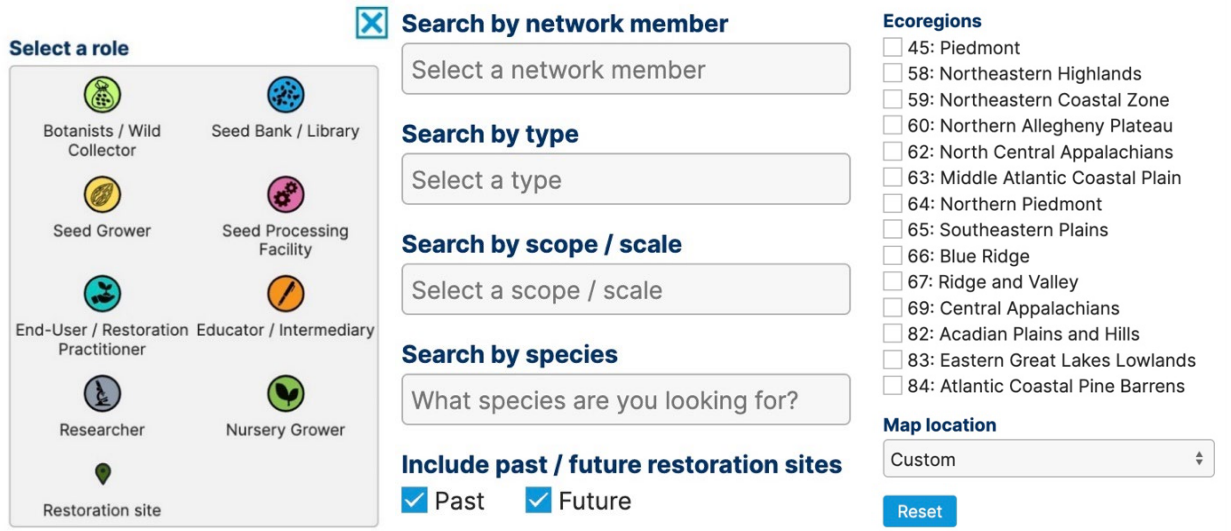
Select a role

Botanists / Wild Collector

Seed Bank / Library

Seed Grower

Seed Processing Facility

End-User / Restoration Practitioner

Educator / Intermediary

Researcher

Nursery Grower

Restoration site

Search by network member

Select a network member

Search by type

Select a type

Search by scope / scale

Select a scope / scale

Search by species

What species are you looking for?

Include past / future restoration sites

Past

Future

Ecoregions

45: Piedmont
58: Northeastern Highlands
59: Northeastern Coastal Zone
60: Northern Allegheny Plateau
62: North Central Appalachians
63: Middle Atlantic Coastal Plain
64: Northern Piedmont
65: Southeastern Plains
66: Blue Ridge
67: Ridge and Valley
69: Central Appalachians
82: Acadian Plains and Hills
83: Eastern Great Lakes Lowlands
84: Atlantic Coastal Pine Barrens

Map location

Custom

Reset